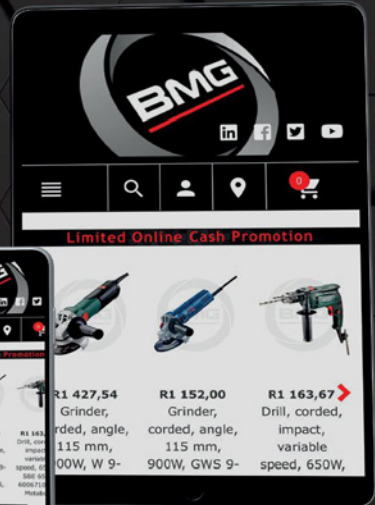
BMG

in f

0

Limited Online Cash Promotion

R1 427,54
Grinder, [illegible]rded, angle, 115 mm, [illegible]00W, W 9-

R1 152,00
Grinder, corded, angle, 115 mm, 900W, GWS 9-

R1 163,67
Drill, corded, impact, variable speed, 650W,

BMG

in f

0

Promotion

R1 163
Drill, cord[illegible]
impact
variable
speed, 65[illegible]
SBE 650
600671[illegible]
Metab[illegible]